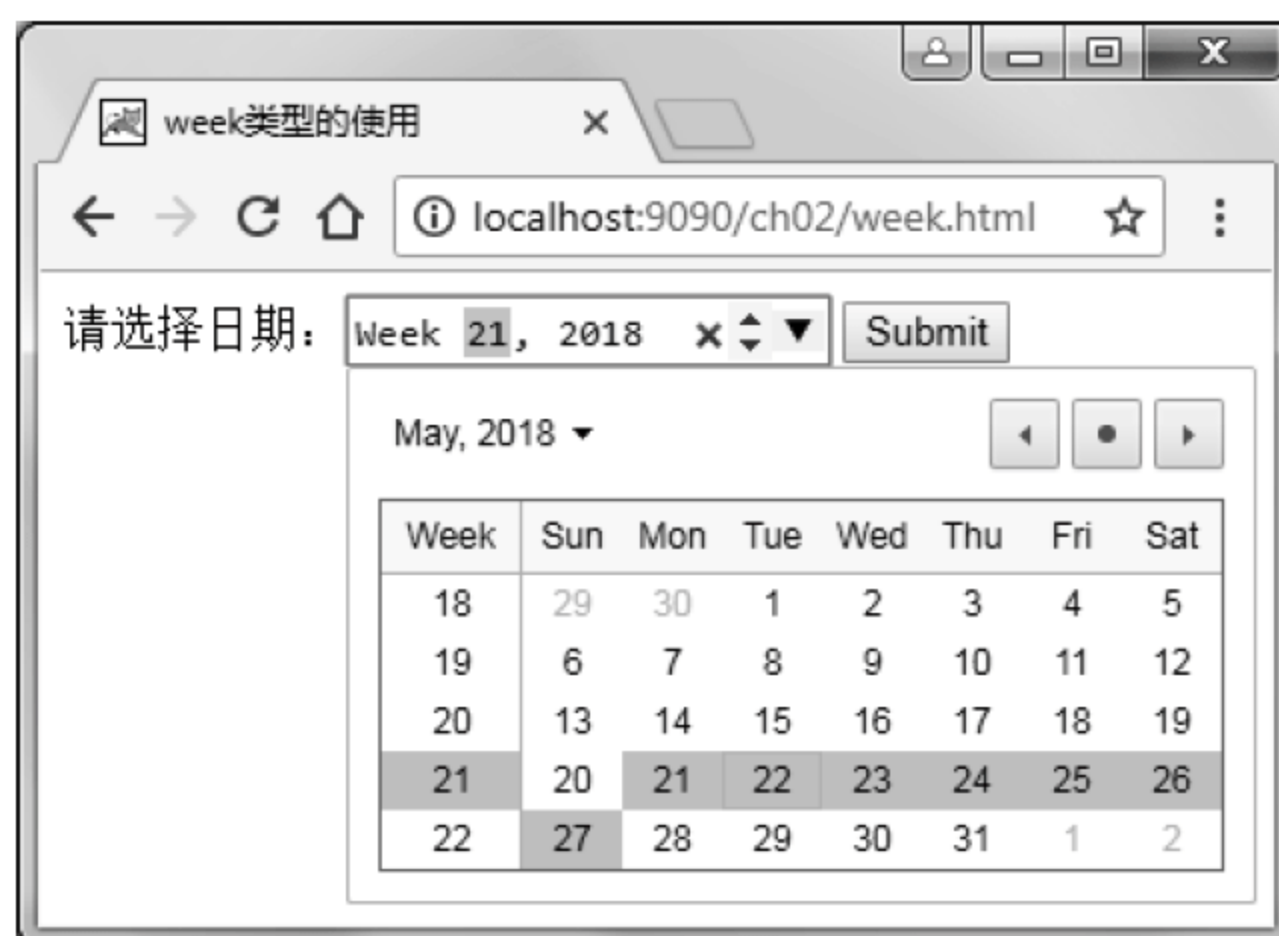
week类型的使用 ×

localhost:9090/ch02/week.html

请选择日期： Week 21, 2018 × Submit

May, 2018

| Week | Sun | Mon | Tue | Wed | Thu | Fri | Sat |
|---|---|---|---|---|---|---|---|
| 18 | 29 | 30 | 1 | 2 | 3 | 4 | 5 |
| 19 | 6 | 7 | 8 | 9 | 10 | 11 | 12 |
| 20 | 13 | 14 | 15 | 16 | 17 | 18 | 19 |
| 21 | 20 | 21 | 22 | 23 | 24 | 25 | 26 |
| 22 | 27 | 28 | 29 | 30 | 31 | 1 | 2 |